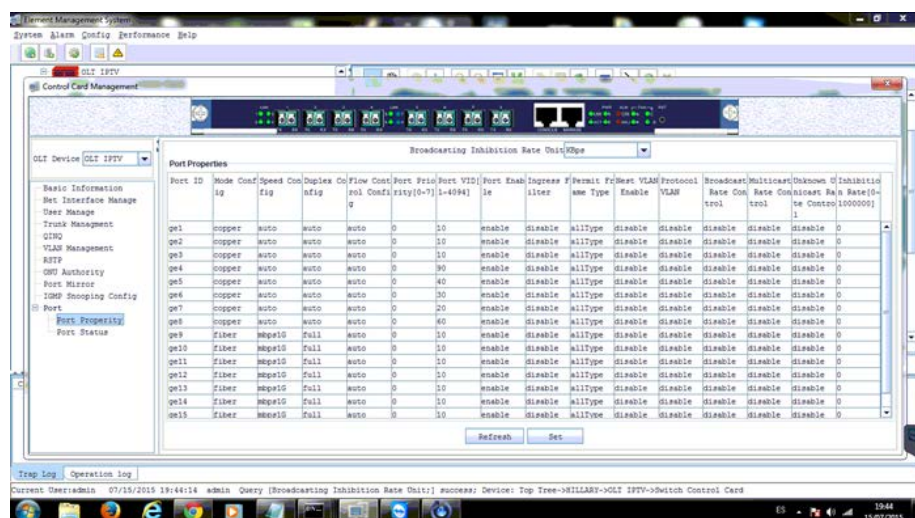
Element Management System

System Alarm Config Performance Help

OLT IPTV

Control Card Management

OLT Device OLT IPTV

Basic Information
Net Interface Manage
User Manage
Trunk Managment
QINQ
VLAN Management
RSTP
ONU Authority
Port Mirror
IGMP Snooping Config
Port
Port Property
Port Status

Port Properties

Broadcasting Inhibition Rate Unit KBps

| Port ID | Mode Config | Speed Config | Duplex Config | Flow Control Config | Port Priority[0-7] | Port VID[1-4094] | Port Enable | Ingress Filter | Permit Frame Type | Nest VLAN Enable | Protocol VLAN | Broadcast Rate Control | Multicast Rate Control | Unknown Unicast Rate Control | Inhibition Rate[0-1000000] |
|---|---|---|---|---|---|---|---|---|---|---|---|---|---|---|---|
| ge1 | copper | auto | auto | auto | 0 | 10 | enable | disable | allType | disable | disable | disable | disable | disable | 0 |
| ge2 | copper | auto | auto | auto | 0 | 10 | enable | disable | allType | disable | disable | disable | disable | disable | 0 |
| ge3 | copper | auto | auto | auto | 0 | 10 | enable | disable | allType | disable | disable | disable | disable | disable | 0 |
| ge4 | copper | auto | auto | auto | 0 | 90 | enable | disable | allType | disable | disable | disable | disable | disable | 0 |
| ge5 | copper | auto | auto | auto | 0 | 40 | enable | disable | allType | disable | disable | disable | disable | disable | 0 |
| ge6 | copper | auto | auto | auto | 0 | 30 | enable | disable | allType | disable | disable | disable | disable | disable | 0 |
| ge7 | copper | auto | auto | auto | 0 | 20 | enable | disable | allType | disable | disable | disable | disable | disable | 0 |
| ge8 | copper | auto | auto | auto | 0 | 60 | enable | disable | allType | disable | disable | disable | disable | disable | 0 |
| ge9 | fiber | mbps1G | full | auto | 0 | 10 | enable | disable | allType | disable | disable | disable | disable | disable | 0 |
| ge10 | fiber | mbps1G | full | auto | 0 | 10 | enable | disable | allType | disable | disable | disable | disable | disable | 0 |
| ge11 | fiber | mbps1G | full | auto | 0 | 10 | enable | disable | allType | disable | disable | disable | disable | disable | 0 |
| ge12 | fiber | mbps1G | full | auto | 0 | 10 | enable | disable | allType | disable | disable | disable | disable | disable | 0 |
| ge13 | fiber | mbps1G | full | auto | 0 | 10 | enable | disable | allType | disable | disable | disable | disable | disable | 0 |
| ge14 | fiber | mbps1G | full | auto | 0 | 10 | enable | disable | allType | disable | disable | disable | disable | disable | 0 |
| ge15 | fiber | mbps1G | full | auto | 0 | 10 | enable | disable | allType | disable | disable | disable | disable | disable | 0 |

Refresh Set

Trap Log Operation log

Current User:admin 07/15/2015 19:44:14 admin Query [Broadcasting Inhibition Rate Unit:] success; Device: Top Tree->HILLARY->OLT IPTV->Switch Control Card

ES 19:44 15/07/2015